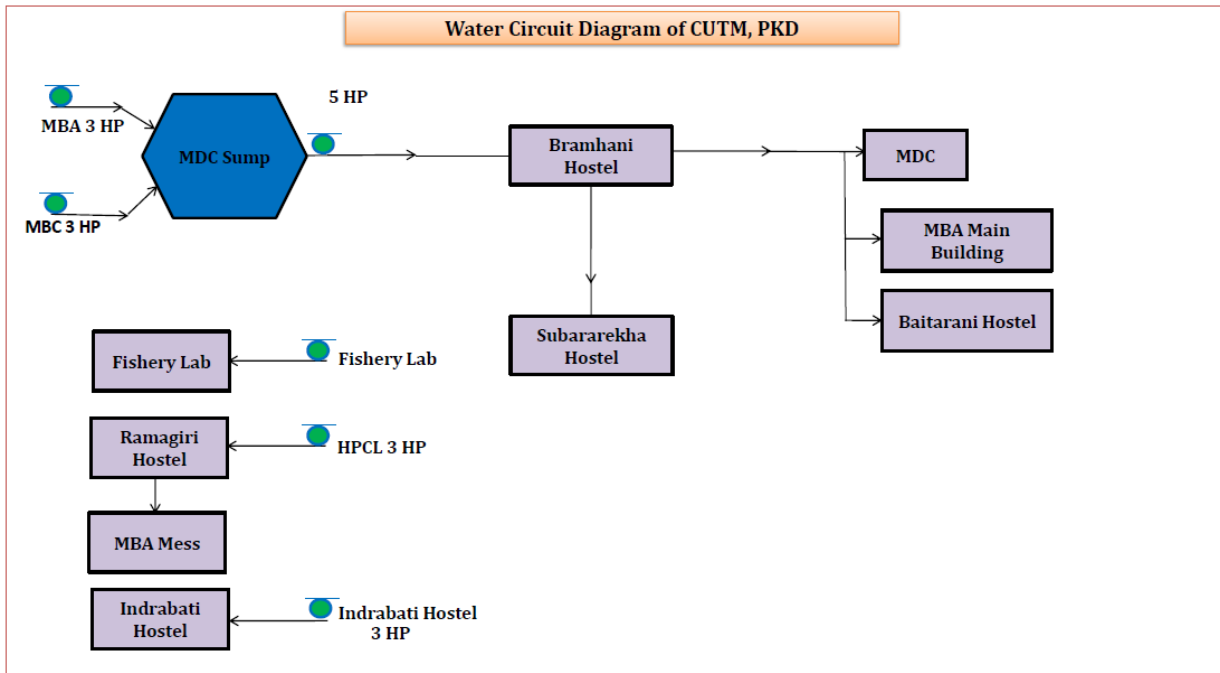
Water Circuit Diagram of CUTM, PKD

MBA 3 HP

MBC 3 HP

MDC Sump

5 HP

Bramhani Hostel

MDC

MBA Main Building

Baitarani Hostel

Subararekha Hostel

Fishery Lab

Fishery Lab

Ramagiri Hostel

HPCL 3 HP

MBA Mess

Indrabati Hostel

Indrabati Hostel 3 HP